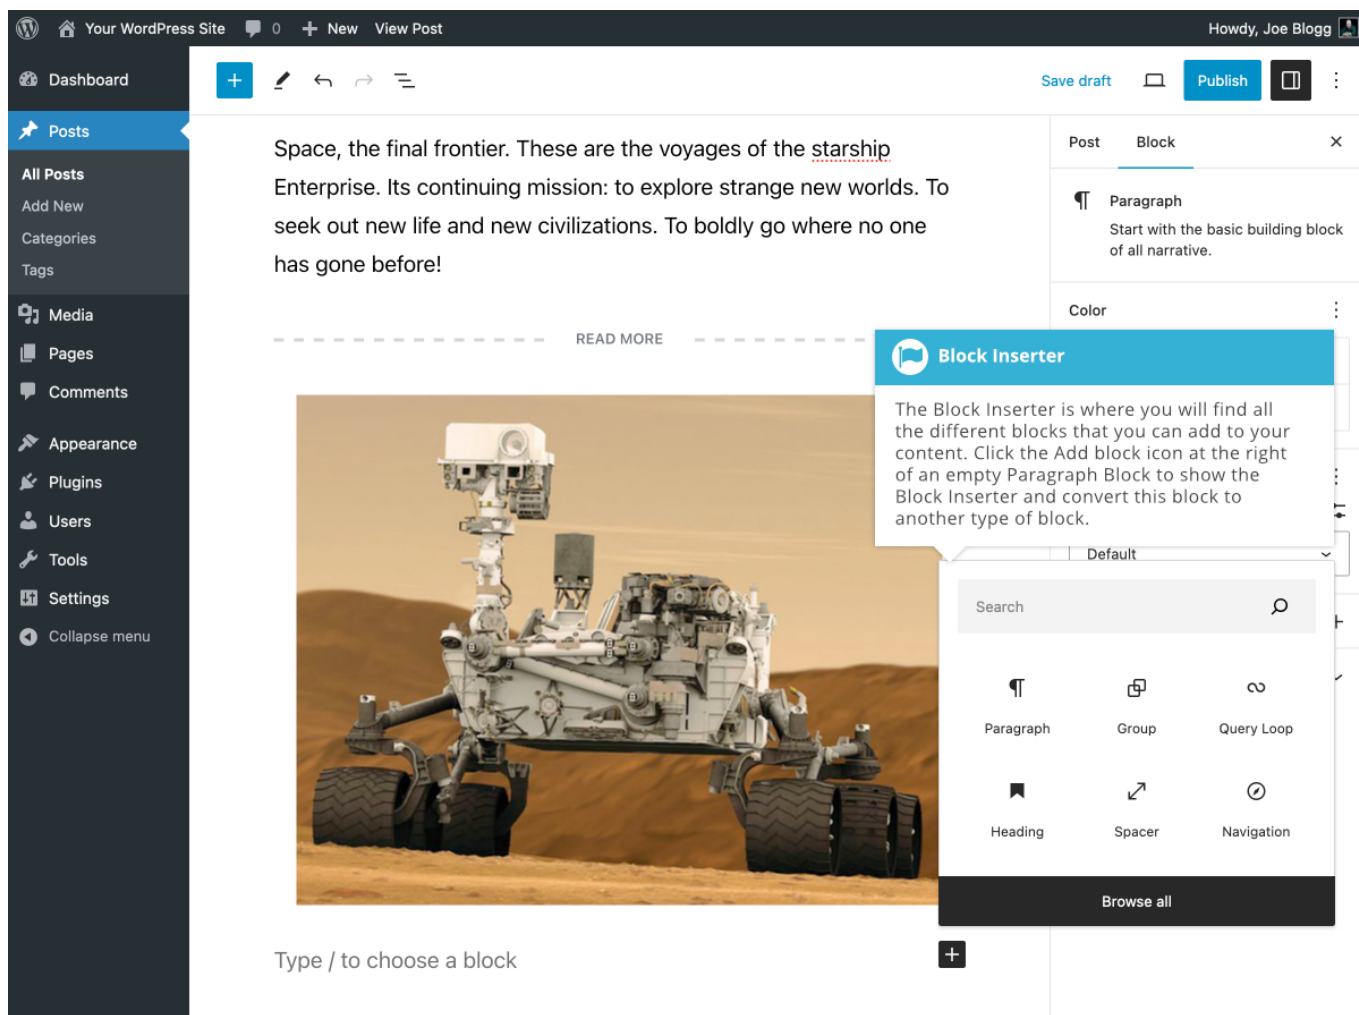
Your WordPress Site 0 New View Post Howdy, Joe Blogg

Dashboard

Posts

All Posts

Add New

Categories

Tags

Media

Pages

Comments

Appearance

Plugins

Users

Tools

Settings

Collapse menu

Save draft Publish

Space, the final frontier. These are the voyages of the starship Enterprise. Its continuing mission: to explore strange new worlds. To seek out new life and new civilizations. To boldly go where no one has gone before!

READ MORE

Type / to choose a block

Post Block

Paragraph

Start with the basic building block of all narrative.

Color

Block Inserter

The Block Inserter is where you will find all the different blocks that you can add to your content. Click the Add block icon at the right of an empty Paragraph Block to show the Block Inserter and convert this block to another type of block.

Default

Search

Paragraph Group Query Loop

Heading Spacer Navigation

Browse all